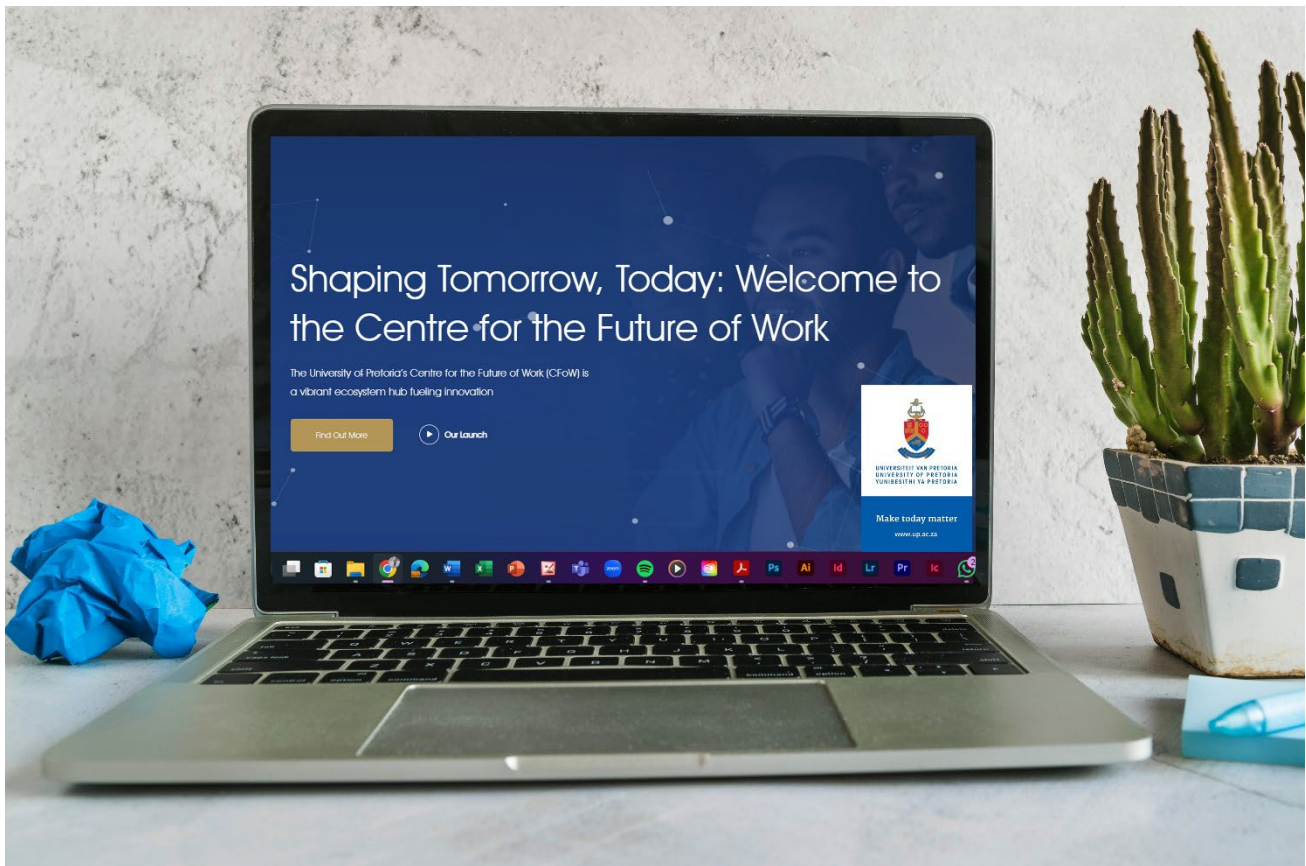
Shaping Tomorrow, Today: Welcome to the Centre for the Future of Work

The University of Pretoria's Centre for the Future of Work (CFoW) is a vibrant ecosystem hub fueling innovation

Find Out More

Our Launch

UNIVERSITEIT VAN PRETORIA
UNIVERSITY OF PRETORIA
YUNIBESITHI YA PRETORIA

Make today matter
www.up.ac.za

W X P Ps Ai Id Lr Pr Ic